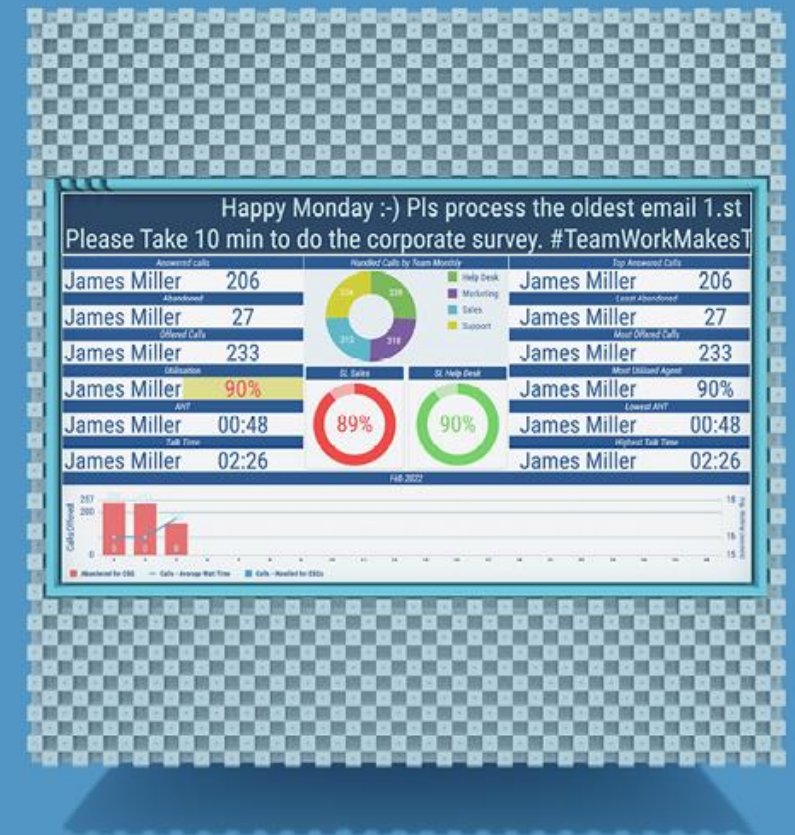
Happy Monday :-) Pls process the oldest email 1.st
Please Take 10 min to do the corporate survey. #TeamWorkMakesT

Answered calls
James Miller 206
Abandoned
James Miller 27
Offered Calls
James Miller 233
Utilisation
James Miller 90%
AHT
James Miller 00:48
Talk Time
James Miller 02:26

Handled Calls by Team Monthly
224
339
313
318
Help Desk
Marketing
Sales
Support

SL Sales
89%
SL Help Desk
90%

Top Answered Calls
James Miller 206
Least Abandoned
James Miller 27
Most Offered Calls
James Miller 233
Most Utilized Agent
James Miller 90%
Lowest AHT
James Miller 00:48
Highest Talk Time
James Miller 02:26

Feb 2022
257
200
0
Calls Offered
18
16
15
Abandoned for CSG
Calls - Average Wait Time
Calls - Handled for CSGs